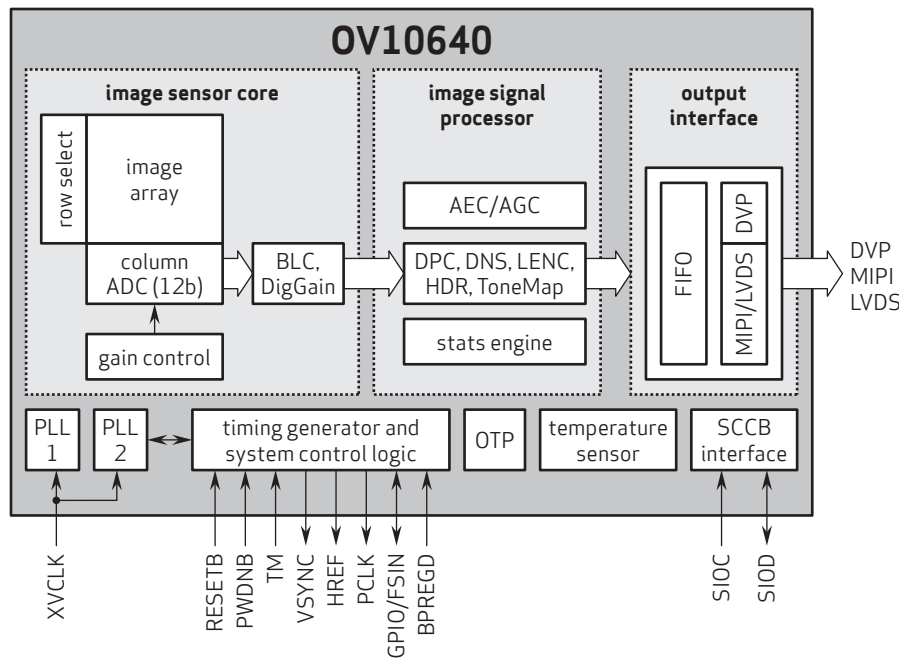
OV10640

image sensor core

row select

image array

column ADC (12b)

gain control

BLC, DigGain

image signal processor

AEC/AGC

DPC, DNS, LENC, HDR, ToneMap

stats engine

output interface

FIFO

DVP

MIPI/LVDS

DVP
MIPI
LVDS

PLL 1

PLL 2

timing generator and system control logic

OTP

temperature sensor

SCCB interface

XVCLK

RESETB

PWDNB

TM

VSYNC

HREF

PCLK

GPIO/FSIN

BPREGD

SIOC

SIOD